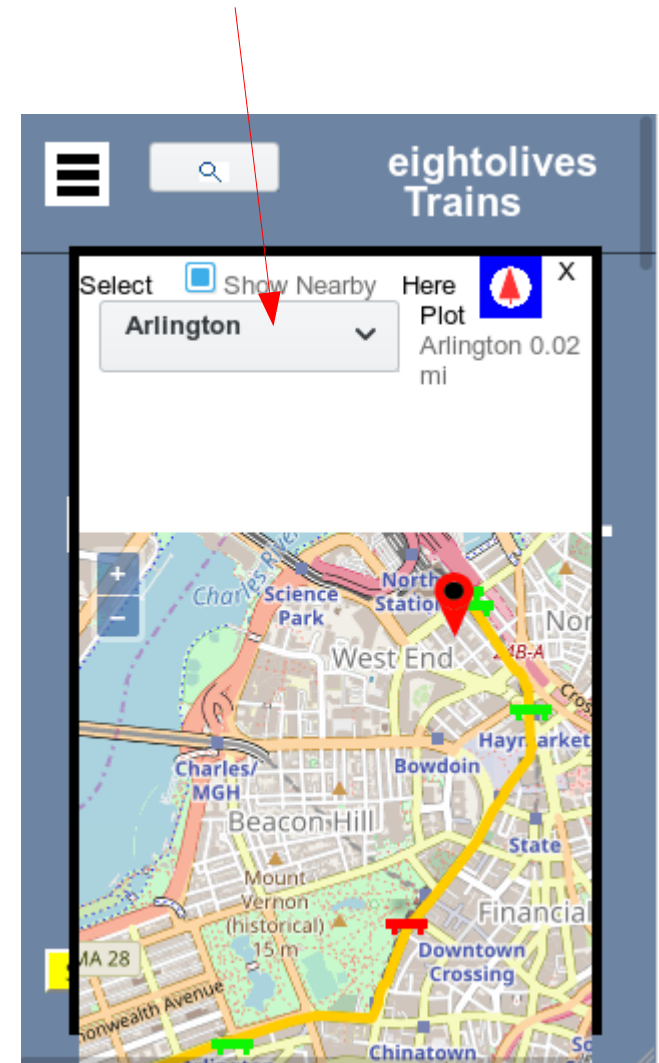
eightolives Trains

Select Show Nearby Here Plot

X

Arlington

Arlington 0.02 mi

+
−

Charles River
Science Park
North Station
West End
Haymarket
Bowdoin
Charles/MGH
Beacon Hill
State
Mount Vernon (historical) 15 m
Financial
Downtown Crossing
MA 28
Commonwealth Avenue
Chinatown